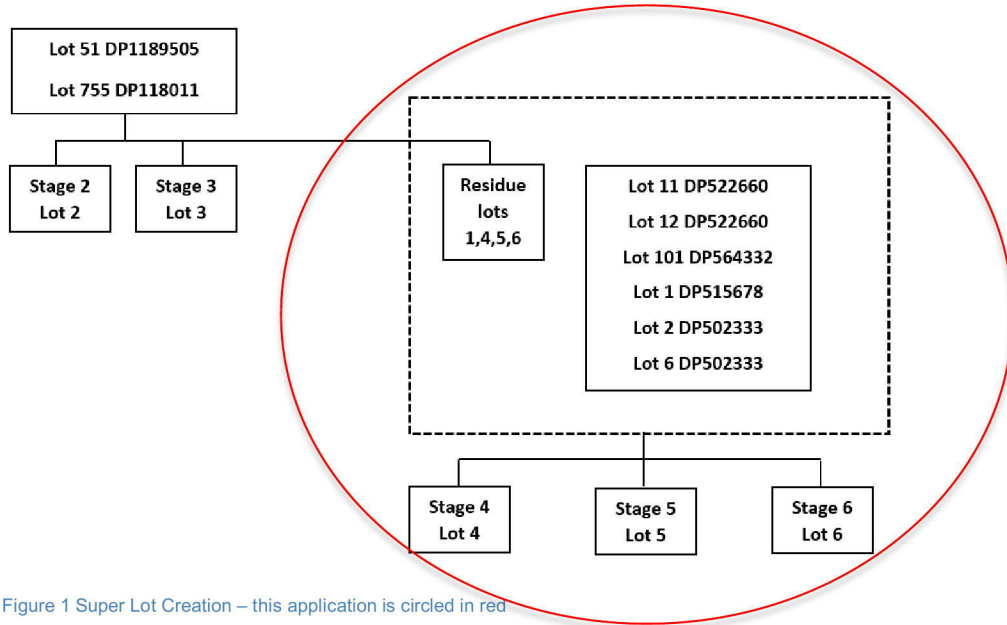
Lot 51 DP1189505

Lot 755 DP118011

Stage 2
Lot 2

Stage 3
Lot 3

Residue lots
1,4,5,6

Lot 11 DP522660

Lot 12 DP522660

Lot 101 DP564332

Lot 1 DP515678

Lot 2 DP502333

Lot 6 DP502333

Stage 4
Lot 4

Stage 5
Lot 5

Stage 6
Lot 6

Figure 1 Super Lot Creation – this application is circled in red